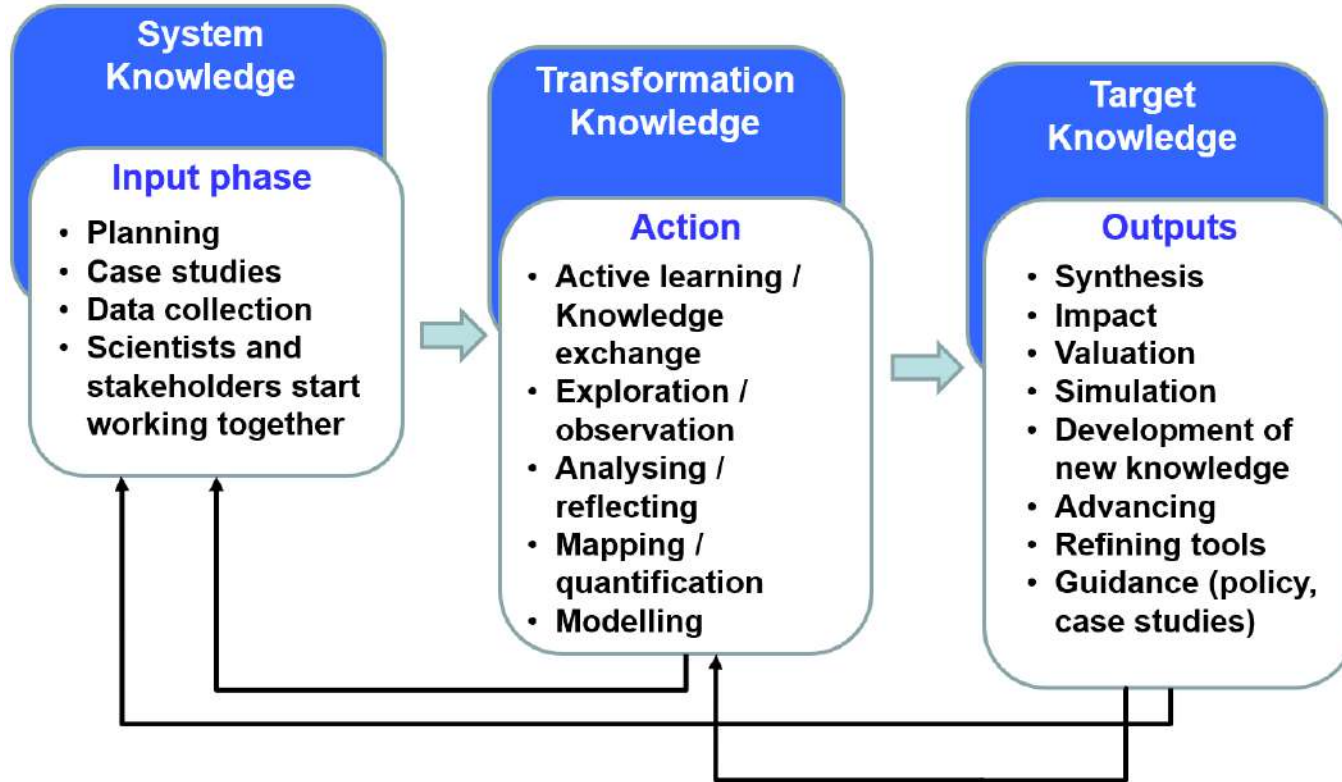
System Knowledge

Input phase

- Planning
- Case studies
- Data collection
- Scientists and stakeholders start working together

Transformation Knowledge

Action

- Active learning / Knowledge exchange
- Exploration / observation
- Analysing / reflecting
- Mapping / quantification
- Modelling

Target Knowledge

Outputs

- Synthesis
- Impact
- Valuation
- Simulation
- Development of new knowledge
- Advancing
- Refining tools
- Guidance (policy, case studies)